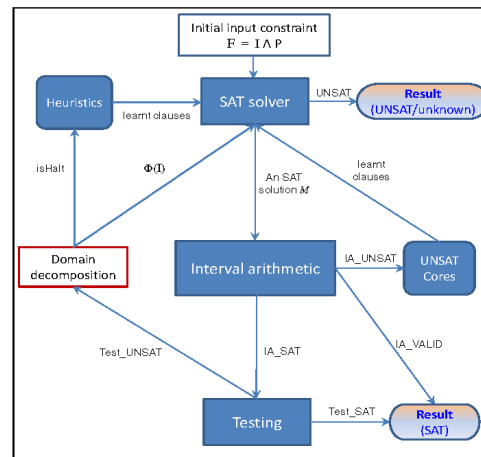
Initial input constraint
$F = I \wedge P$

Heuristics

learnt clauses

SAT solver

UNSAT

Result
(UNSAT/unknown)

isHalt

$\Phi(I)$

An SAT solution $M$

learnt clauses

Domain decomposition

Interval arithmetic

IA_UNSAT

UNSAT Cores

Test_UNSAT

IA_SAT

IA_VALID

Testing

Test_SAT

Result
(SAT)